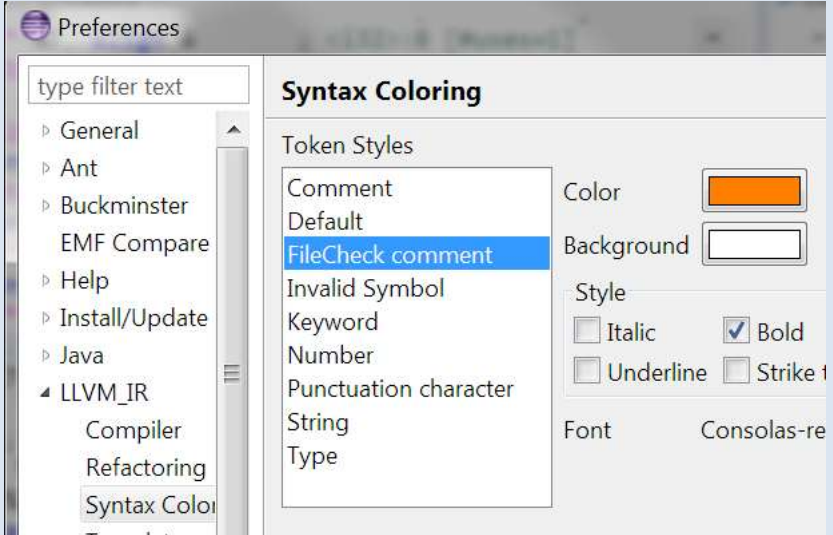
Preferences

type filter text

General
Ant
Buckminster
EMF Compare
Help
Install/Update
Java
LLVM_IR
Compiler
Refactoring
Syntax Color

Syntax Coloring

Token Styles

Comment
Default
FileCheck comment
Invalid Symbol
Keyword
Number
Punctuation character
String
Type

Color
Background
Style
Italic
Bold
Underline
Strike t

Font
Consolas-re